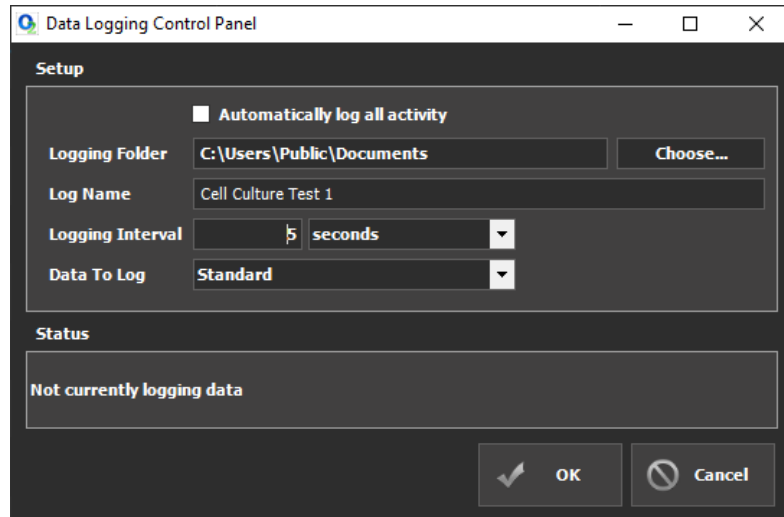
Data Logging Control Panel

Setup

Automatically log all activity

Logging Folder C:\Users\Public\Documents Choose...

Log Name Cell Culture Test 1

Logging Interval 5 seconds

Data To Log Standard

Status

Not currently logging data

OK Cancel